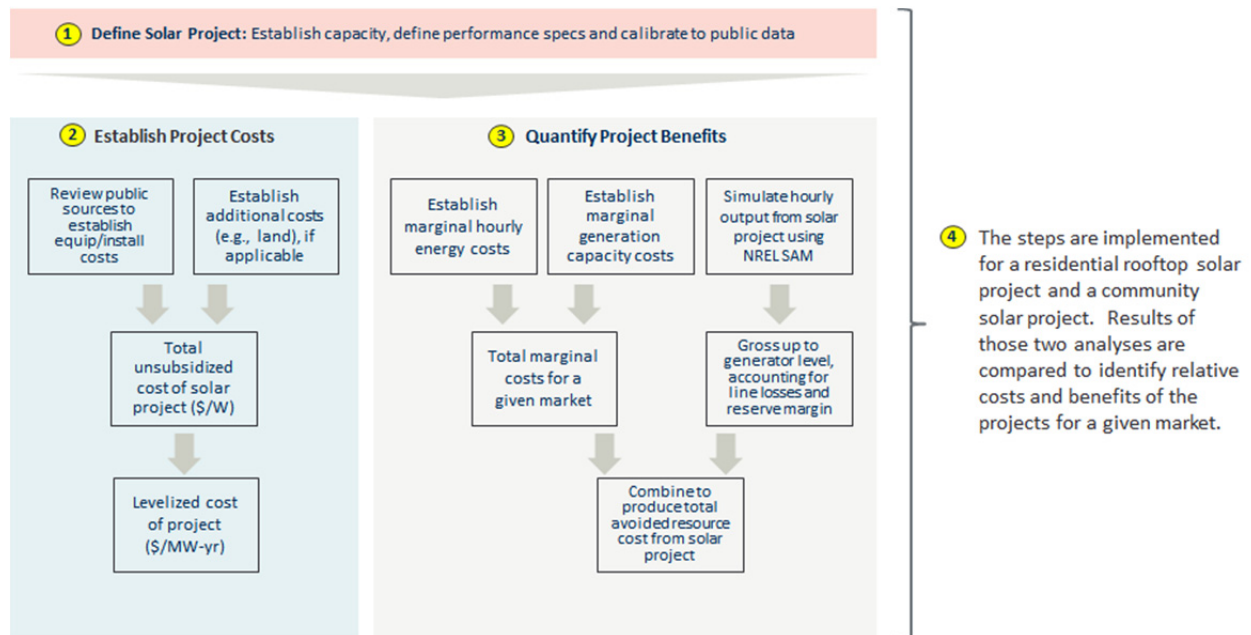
1 Define Solar Project: Establish capacity, define performance specs and calibrate to public data

2 Establish Project Costs

Review public sources to establish equip/install costs

Establish additional costs (e.g., land), if applicable

Total unsubsidized cost of solar project ($/W)

Levelized cost of project ($/MW-yr)

3 Quantify Project Benefits

Establish marginal hourly energy costs

Establish marginal generation capacity costs

Simulate hourly output from solar project using NREL SAM

Total marginal costs for a given market

Gross up to generator level, accounting for line losses and reserve margin

Combine to produce total avoided resource cost from solar project

4 The steps are implemented for a residential rooftop solar project and a community solar project. Results of those two analyses are compared to identify relative costs and benefits of the projects for a given market.